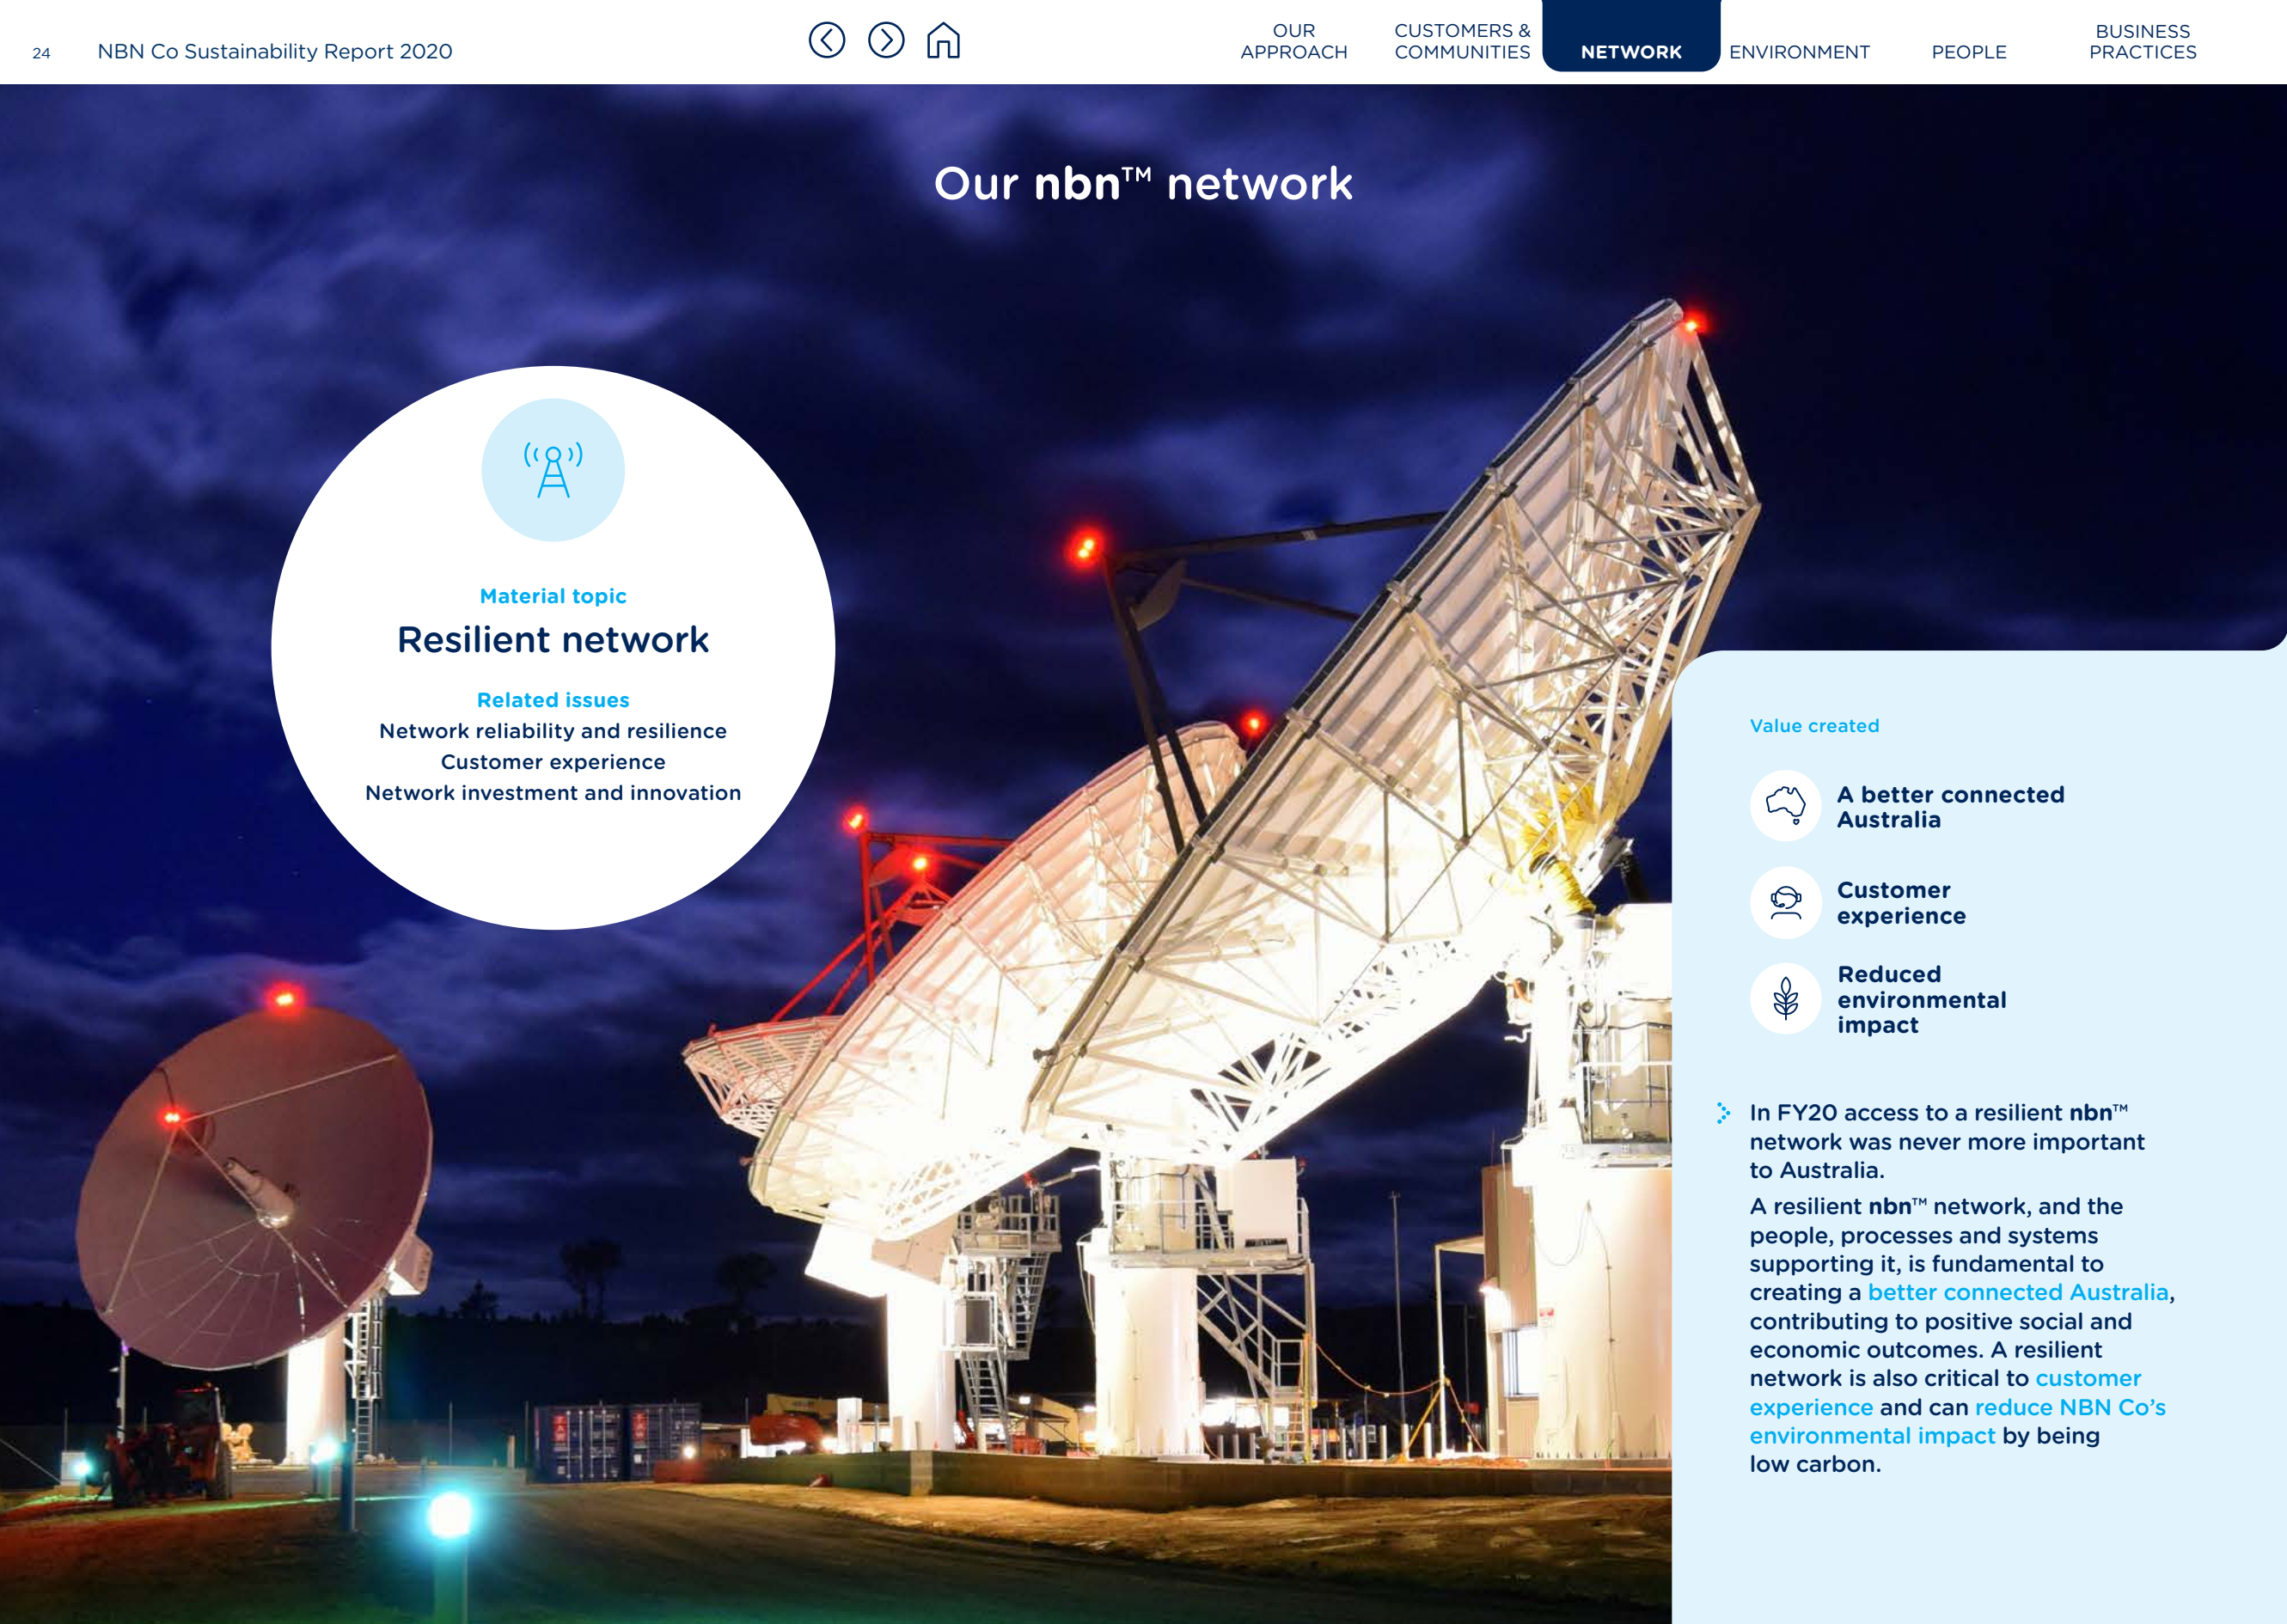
24 NBN Co Sustainability Report 2020

OUR APPROACH
CUSTOMERS & COMMUNITIES
NETWORK
ENVIRONMENT
PEOPLE
BUSINESS PRACTICES

Our nbn™ network

Material topic
Resilient network

Related issues
Network reliability and resilience
Customer experience
Network investment and innovation

Value created

A better connected Australia

Customer experience

Reduced environmental impact

In FY20 access to a resilient nbn™ network was never more important to Australia.

A resilient nbn™ network, and the people, processes and systems supporting it, is fundamental to creating a better connected Australia, contributing to positive social and economic outcomes. A resilient network is also critical to customer experience and can reduce NBN Co's environmental impact by being low carbon.